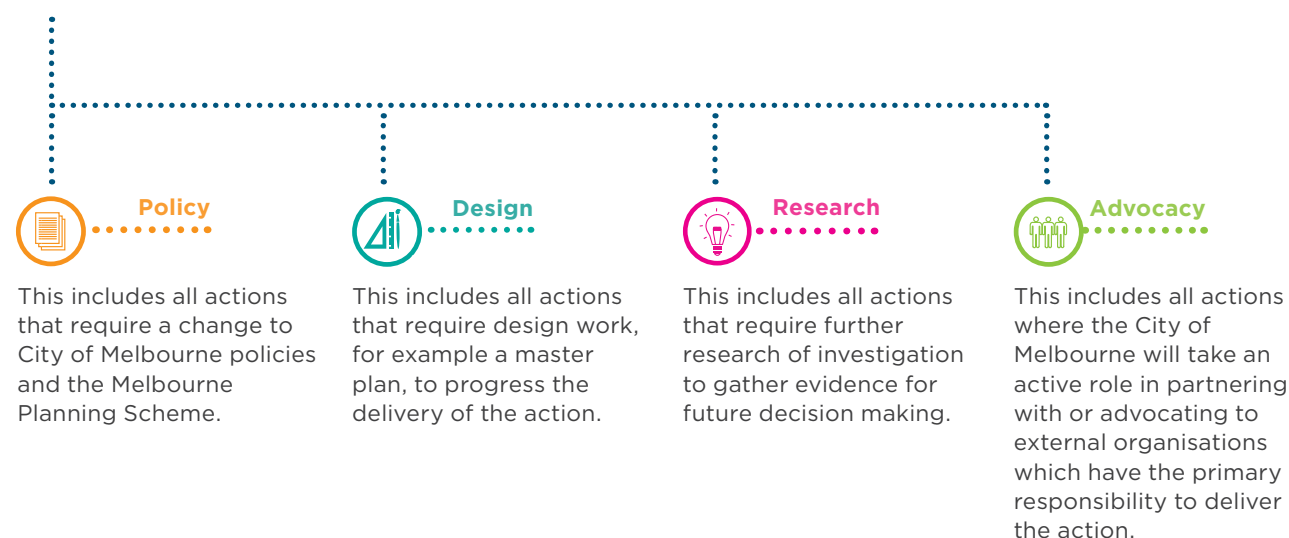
Policy

This includes all actions that require a change to City of Melbourne policies and the Melbourne Planning Scheme.

Design

This includes all actions that require design work, for example a master plan, to progress the delivery of the action.

Research

This includes all actions that require further research of investigation to gather evidence for future decision making.

Advocacy

This includes all actions where the City of Melbourne will take an active role in partnering with or advocating to external organisations which have the primary responsibility to deliver the action.